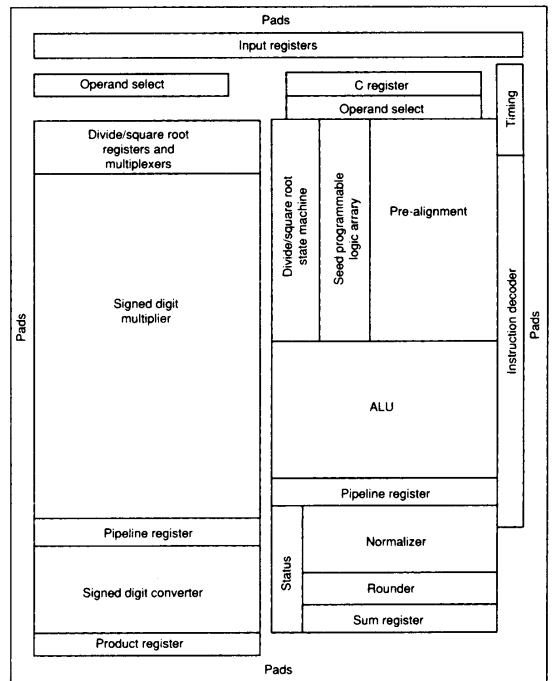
Pads

Input registers

Operand select

C register

Operand select

Timing

Divide/square root registers and multiplexers

Divide/square root state machine

Seed programmable logic array

Pre-alignment

Pads

Signed digit multiplier

Instruction decoder

Pads

ALU

Pipeline register

Pipeline register

Status

Normalizer

Signed digit converter

Rounder

Sum register

Product register

Pads